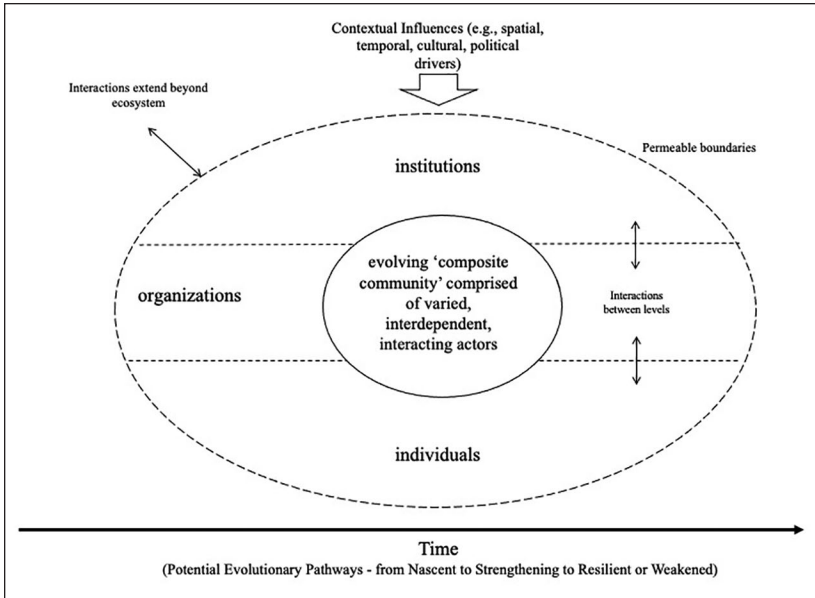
Contextual Influences (e.g., spatial, temporal, cultural, political drivers)

Interactions extend beyond ecosystem

Permeable boundaries

institutions

organizations

evolving 'composite community' comprised of varied, interdependent, interacting actors

Interactions between levels

individuals

Time
(Potential Evolutionary Pathways - from Nascent to Strengthening to Resilient or Weakened)